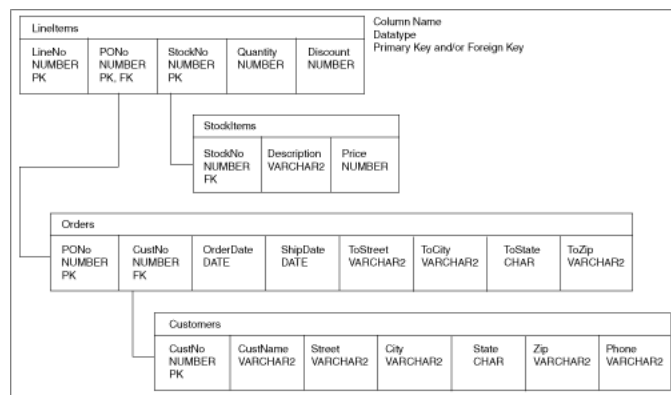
LineItems

| LineNo NUMBER PK | PONo NUMBER PK, FK | StockNo NUMBER PK | Quantity NUMBER | Discount NUMBER |
|---|---|---|---|---|

Column Name
Datatype
Primary Key and/or Foreign Key

StockItems

| StockNo NUMBER FK | Description VARCHAR2 | Price NUMBER |
|---|---|---|

Orders

| PONo NUMBER PK | CustNo NUMBER FK | OrderDate DATE | ShipDate DATE | ToStreet VARCHAR2 | ToCity VARCHAR2 | ToState CHAR | ToZip VARCHAR2 |
|---|---|---|---|---|---|---|---|

Customers

| CustNo NUMBER PK | CustName VARCHAR2 | Street VARCHAR2 | City VARCHAR2 | State CHAR | Zip VARCHAR2 | Phone VARCHAR2 |
|---|---|---|---|---|---|---|